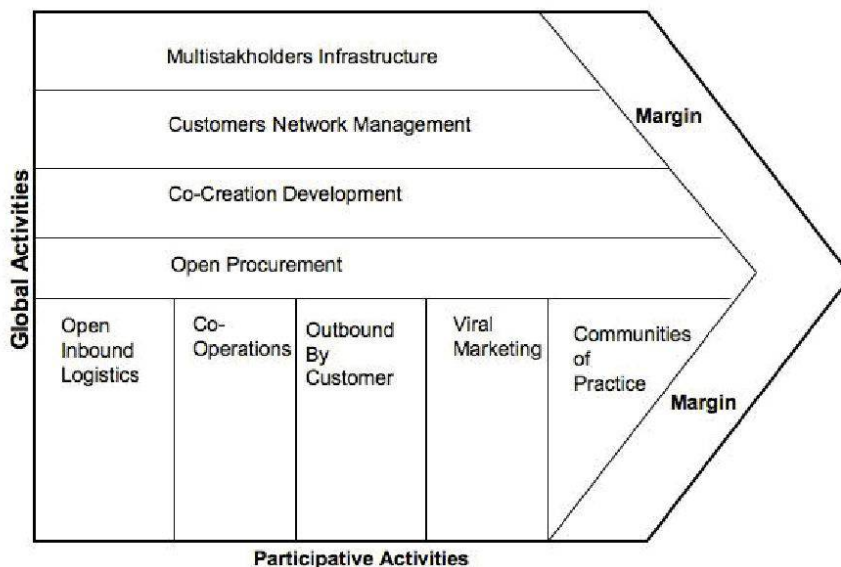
Global Activities

Multistakholders Infrastructure

Customers Network Management

Co-Creation Development

Open Procurement

Margin

Open Inbound Logistics

Co-Operations

Outbound By Customer

Viral Marketing

Communities of Practice

Margin

Participative Activities